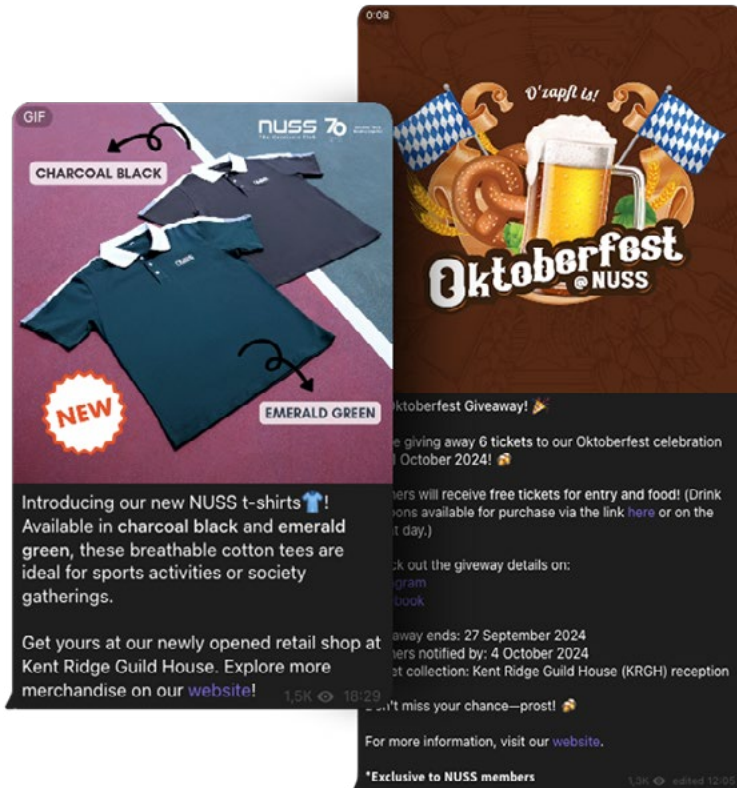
GIF

NUSS 70

CHARCOAL BLACK

NEW

EMERALD GREEN

Introducing our new NUSS t-shirts👕! Available in charcoal black and emerald green, these breathable cotton tees are ideal for sports activities or society gatherings.

Get yours at our newly opened retail shop at Kent Ridge Guild House. Explore more merchandise on our website!

1,5K 18:29

0:08

O'zapft is!

Oktoberfest @NUSS

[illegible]ktoberfest Giveaway! 🎉

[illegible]e giving away 6 tickets to our Oktoberfest celebration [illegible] October 2024! 🍻

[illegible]ners will receive free tickets for entry and food! (Drink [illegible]ons available for purchase via the link here or on the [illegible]t day.)

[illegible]ck out the giveway details on:
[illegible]gram
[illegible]book

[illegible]away ends: 27 September 2024
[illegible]ners notified by: 4 October 2024
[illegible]et collection: Kent Ridge Guild House (KRGH) reception

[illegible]n't miss your chance—prost! 🍻

For more information, visit our website.

*Exclusive to NUSS members

1,3K edited 12:05